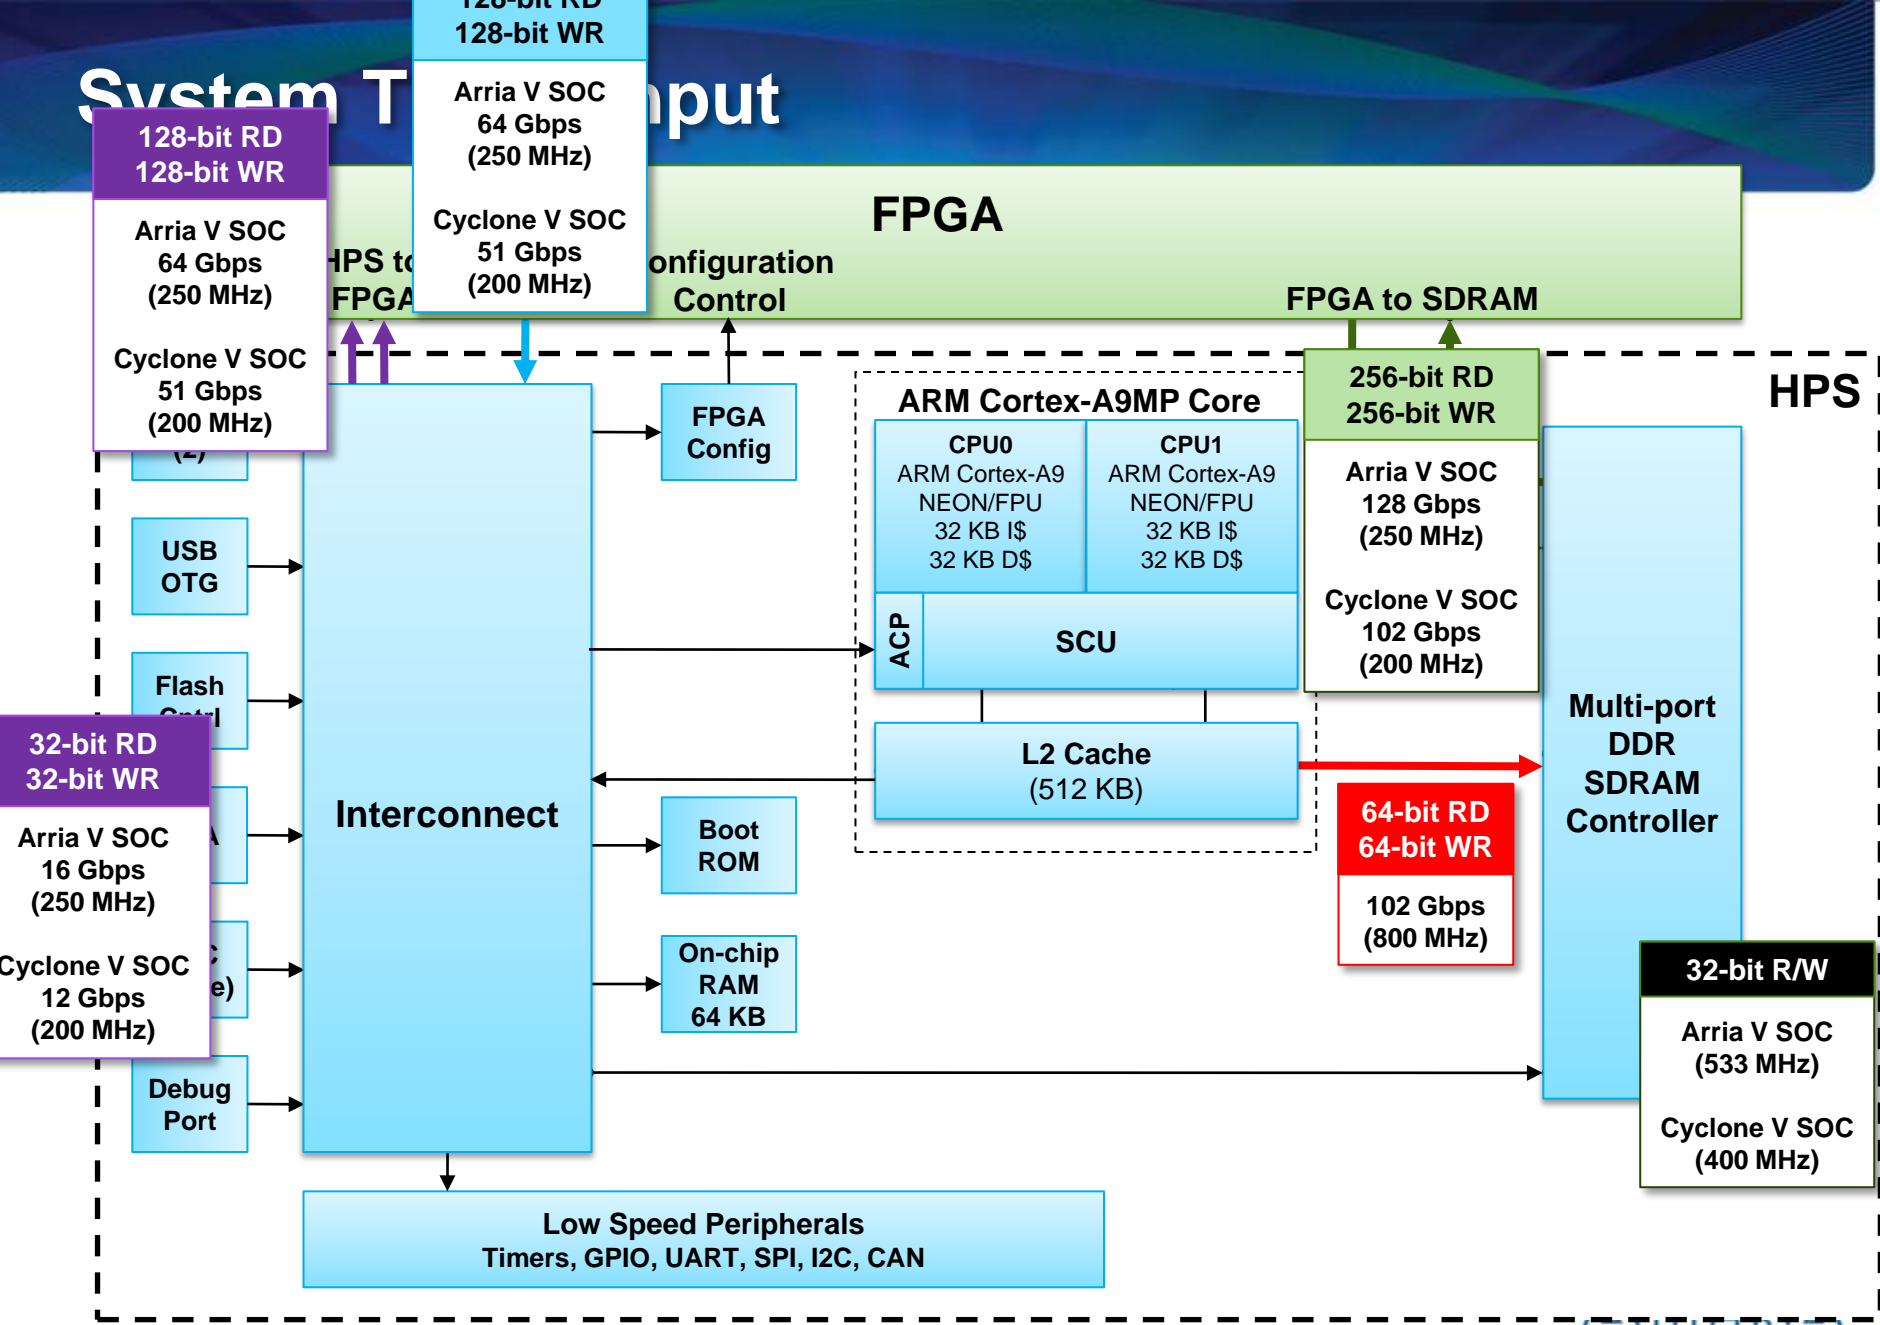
System T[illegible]put

128-bit RD
128-bit WR

Arria V SOC
64 Gbps
(250 MHz)

Cyclone V SOC
51 Gbps
(200 MHz)

128-bit RD
128-bit WR

Arria V SOC
64 Gbps
(250 MHz)

Cyclone V SOC
51 Gbps
(200 MHz)

FPGA

HPS to FPGA

Configuration Control

FPGA to SDRAM

HPS

FPGA Config

ARM Cortex-A9MP Core

CPU0
ARM Cortex-A9
NEON/FPU
32 KB I$
32 KB D$

CPU1
ARM Cortex-A9
NEON/FPU
32 KB I$
32 KB D$

ACP

SCU

L2 Cache
(512 KB)

256-bit RD
256-bit WR

Arria V SOC
128 Gbps
(250 MHz)

Cyclone V SOC
102 Gbps
(200 MHz)

Multi-port DDR SDRAM Controller

64-bit RD
64-bit WR

102 Gbps
(800 MHz)

32-bit R/W

Arria V SOC
(533 MHz)

Cyclone V SOC
(400 MHz)

USB OTG

Flash Cntrl

32-bit RD
32-bit WR

Arria V SOC
16 Gbps
(250 MHz)

Cyclone V SOC
12 Gbps
(200 MHz)

Debug Port

Interconnect

Boot ROM

On-chip RAM
64 KB

Low Speed Peripherals
Timers, GPIO, UART, SPI, I2C, CAN